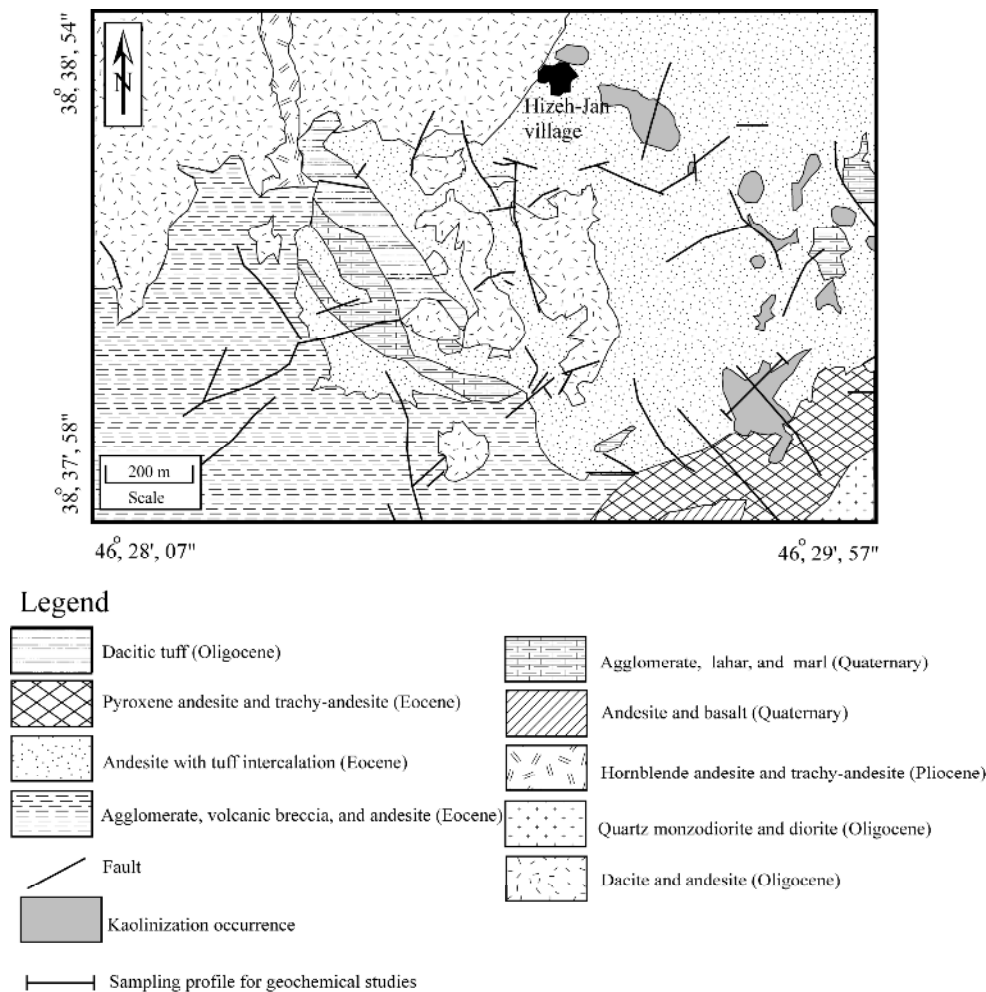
38°, 38', 54"

N

Hizeh-Jan village

38°, 37', 58"

200 m
Scale

46°, 28', 07"

46°, 29', 57"

Legend

Dacitic tuff (Oligocene)

Pyroxene andesite and trachy-andesite (Eocene)

Andesite with tuff intercalation (Eocene)

Agglomerate, volcanic breccia, and andesite (Eocene)

Fault

Kaolinization occurrence

Sampling profile for geochemical studies

Agglomerate, lahar, and marl (Quaternary)

Andesite and basalt (Quaternary)

Hornblende andesite and trachy-andesite (Pliocene)

Quartz monzodiorite and diorite (Oligocene)

Dacite and andesite (Oligocene)